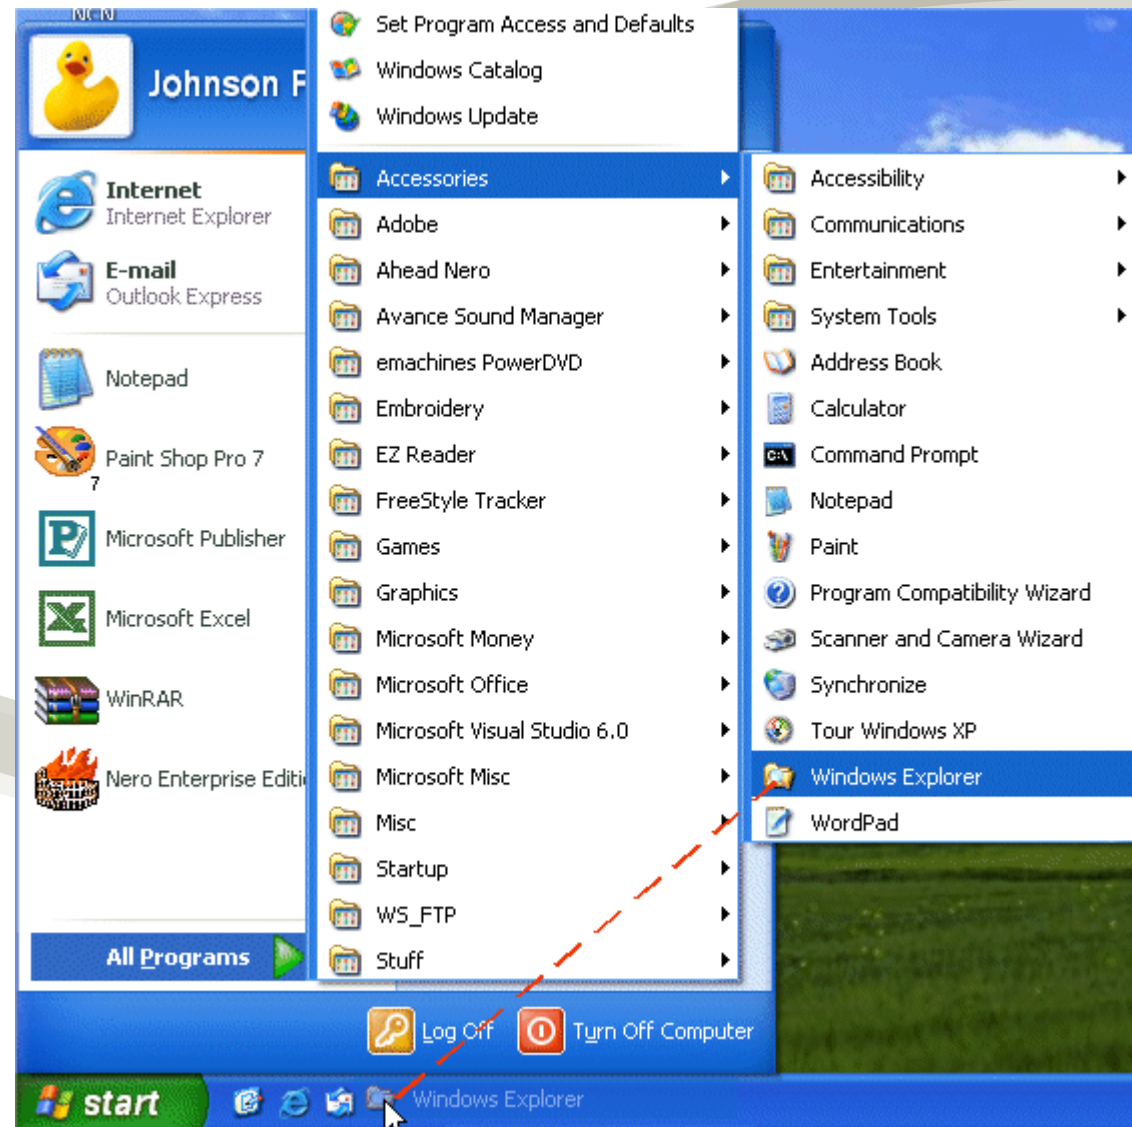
Johnson F

Internet
Internet Explorer

E-mail
Outlook Express

Notepad

Paint Shop Pro 7

7

Microsoft Publisher

Microsoft Excel

WinRAR

Nero Enterprise Editi

All Programs

Set Program Access and Defaults
Windows Catalog
Windows Update
Accessories
Adobe
Ahead Nero
Avance Sound Manager
emachines PowerDVD
Embroidery
EZ Reader
FreeStyle Tracker
Games
Graphics
Microsoft Money
Microsoft Office
Microsoft Visual Studio 6.0
Microsoft Misc
Misc
Startup
WS_FTP
Stuff

Accessibility
Communications
Entertainment
System Tools
Address Book
Calculator
Command Prompt
Notepad
Paint
Program Compatibility Wizard
Scanner and Camera Wizard
Synchronize
Tour Windows XP
Windows Explorer
WordPad

Log Off
Turn Off Computer

start
Windows Explorer